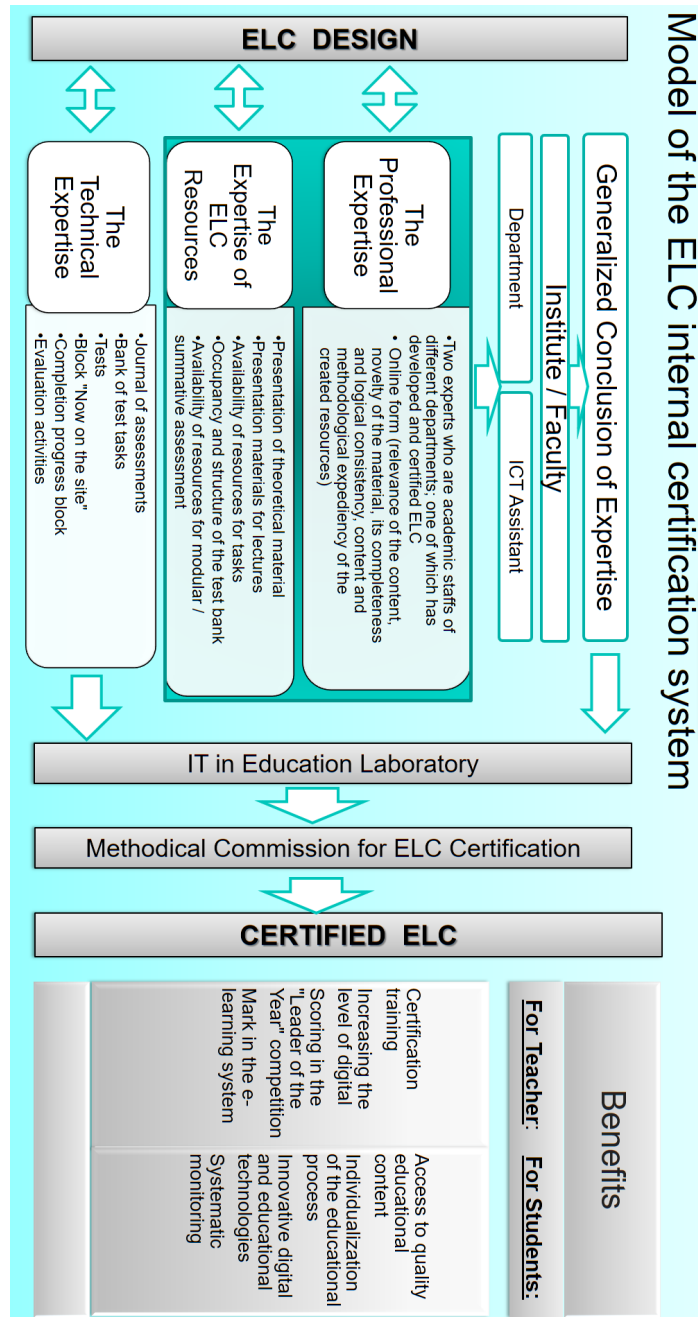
Model of the ELC internal certification system

ELC DESIGN

The Professional Expertise

•Two experts who are academic staffs of different departments; one of which has developed and certified ELC
• Online form (relevance of the content, novelty of the material, its completeness and logical consistency, content and methodological expediency of the created resources)

The Expertise of ELC Resources

•Presentation of theoretical material
•Presentation materials for lectures
•Availability of resources for tasks
•Occupancy and structure of the test bank
•Availability of resources for modular / summative assessment

The Technical Expertise

•Journal of assessments
•Bank of test tasks
•Tests
•Block "Now on the site"
•Completion progress block
•Evaluation activities

Department

ICT Assistant

Institute / Faculty

Generalized Conclusion of Expertise

IT in Education Laboratory

Methodical Commission for ELC Certification

CERTIFIED ELC

Benefits

| For Teacher: | For Students: |
|---|---|
| Certification training | Access to quality educational content |
| Increasing the level of digital | Individualization of the educational process |
| Scoring in the "Leader of the Year" competition | Innovative digital and educational technologies |
| Mark in the e-learning system | Systematic monitoring |